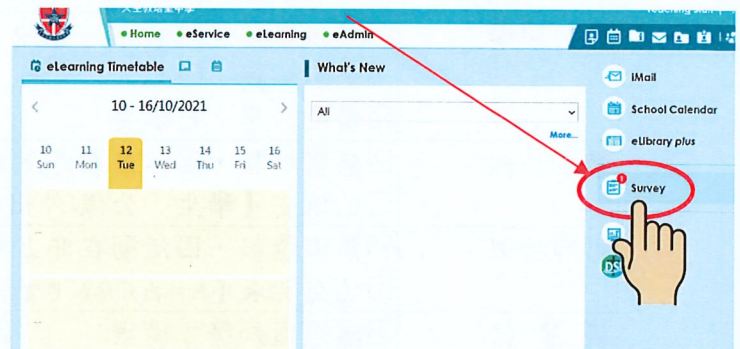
• Home • eService • eLearning • eAdmin

eLearning Timetable

10 - 16/10/2021

| 10 | 11 | 12 | 13 | 14 | 15 | 16 |
|---|---|---|---|---|---|---|
| Sun | Mon | Tue | Wed | Thu | Fri | Sat |

What's New

All

More...

iMail

School Calendar

eLibrary plus

1

Survey

DS